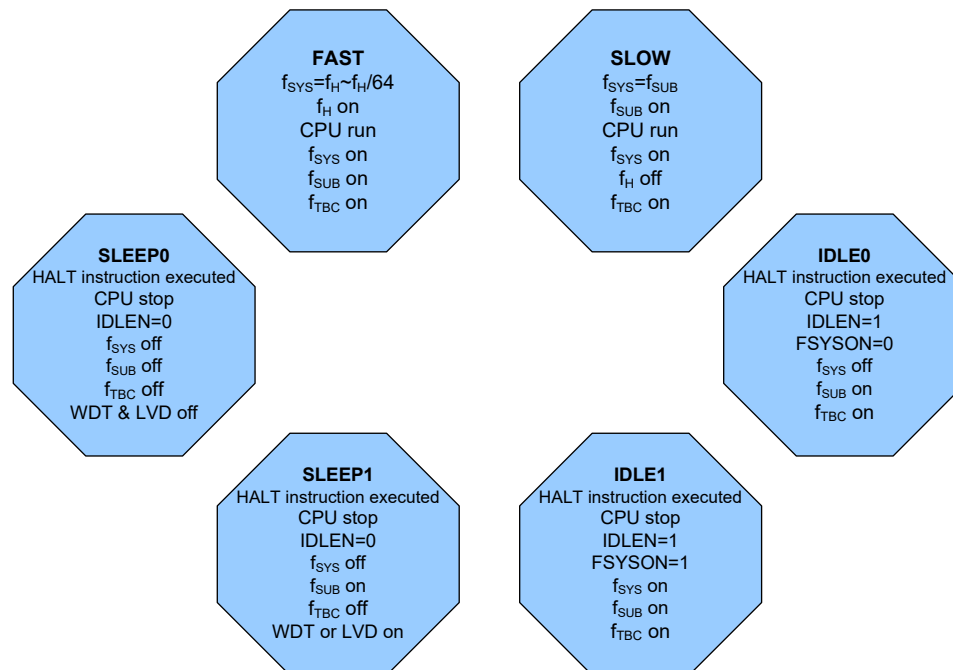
FAST
$f_{SYS}$=$f_H$~$f_H$/64
$f_H$ on
CPU run
$f_{SYS}$ on
$f_{SUB}$ on
$f_{TBC}$ on

SLOW
$f_{SYS}$=$f_{SUB}$
$f_{SUB}$ on
CPU run
$f_{SYS}$ on
$f_H$ off
$f_{TBC}$ on

SLEEP0
HALT instruction executed
CPU stop
IDLEN=0
$f_{SYS}$ off
$f_{SUB}$ off
$f_{TBC}$ off
WDT & LVD off

IDLE0
HALT instruction executed
CPU stop
IDLEN=1
FSYSON=0
$f_{SYS}$ off
$f_{SUB}$ on
$f_{TBC}$ on

SLEEP1
HALT instruction executed
CPU stop
IDLEN=0
$f_{SYS}$ off
$f_{SUB}$ on
$f_{TBC}$ off
WDT or LVD on

IDLE1
HALT instruction executed
CPU stop
IDLEN=1
FSYSON=1
$f_{SYS}$ on
$f_{SUB}$ on
$f_{TBC}$ on